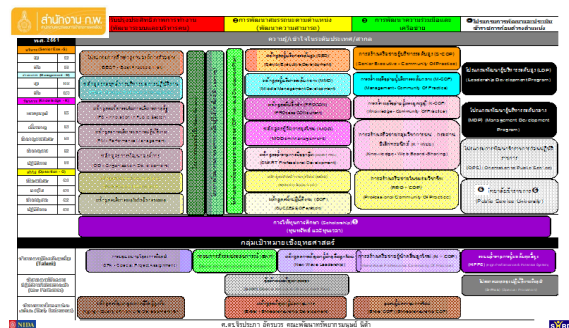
สำนักงาน ก.พ.

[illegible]

พ.ศ. 2561

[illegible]

SEED - Learning Hub

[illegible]

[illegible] (Senior Executive Development)

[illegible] (Middle Management Development)

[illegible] (PROMise Officers)

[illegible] (PROMise Scholars)

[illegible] (SMART Professional Development)

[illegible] (Senior Executive Community Of Practice)

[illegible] (Management Community Of Practice)

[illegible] (Knowledge Community Of Practice)

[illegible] (Knowledge Web Board Sharing)

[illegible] (Professional Community Of Practice)

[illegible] (Leadership Development Program)

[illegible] (MDP: Management Development Program)

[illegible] (OPC: Orientation for Public Service)

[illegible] (Public Service University)

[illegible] (Generalist)

กลุ่มเป้าหมายเชิงยุทธศาสตร์

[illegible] (Talent)

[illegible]

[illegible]

NIDA

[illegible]